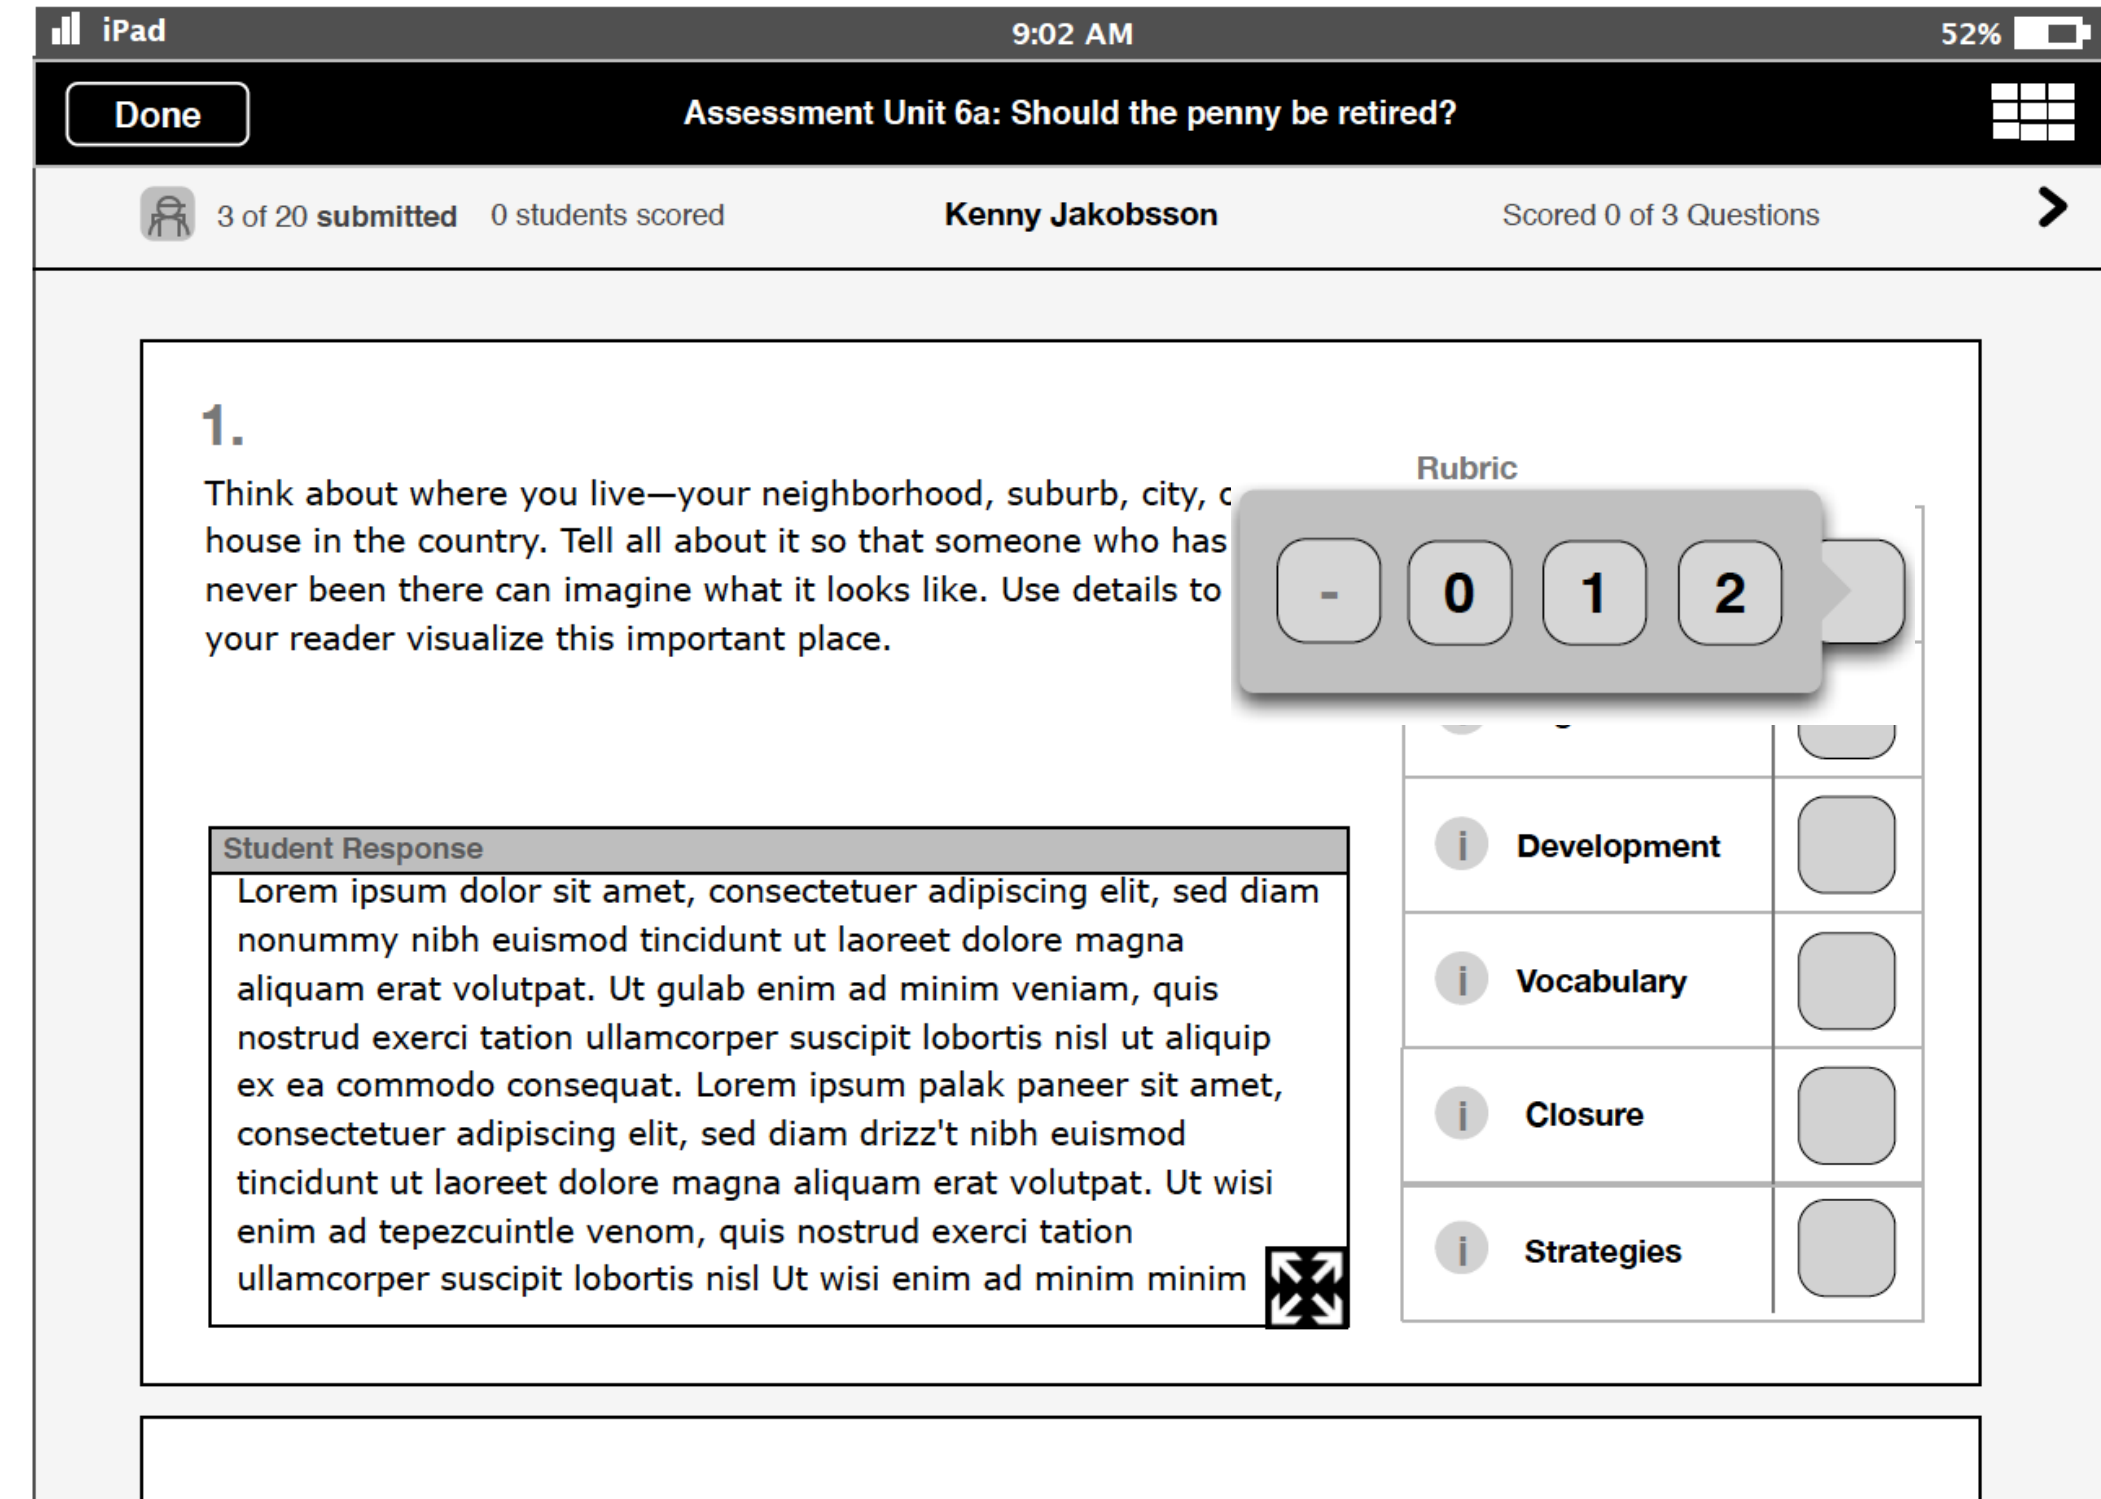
iPad 9:02 AM 52%

Done Assessment Unit 6a: Should the penny be retired?

3 of 20 submitted 0 students scored Kenny Jakobsson Scored 0 of 3 Questions

1.

Think about where you live—your neighborhood, suburb, city, c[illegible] house in the country. Tell all about it so that someone who has never been there can imagine what it looks like. Use details to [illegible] your reader visualize this important place.

Rubric

- 0 1 2

Student Response

Lorem ipsum dolor sit amet, consectetuer adipiscing elit, sed diam nonummy nibh euismod tincidunt ut laoreet dolore magna aliquam erat volutpat. Ut gulab enim ad minim veniam, quis nostrud exerci tation ullamcorper suscipit lobortis nisl ut aliquip ex ea commodo consequat. Lorem ipsum palak paneer sit amet, consectetuer adipiscing elit, sed diam drizz't nibh euismod tincidunt ut laoreet dolore magna aliquam erat volutpat. Ut wisi enim ad tepezcuintle venom, quis nostrud exerci tation ullamcorper suscipit lobortis nisl Ut wisi enim ad minim minim

i Development
i Vocabulary
i Closure
i Strategies